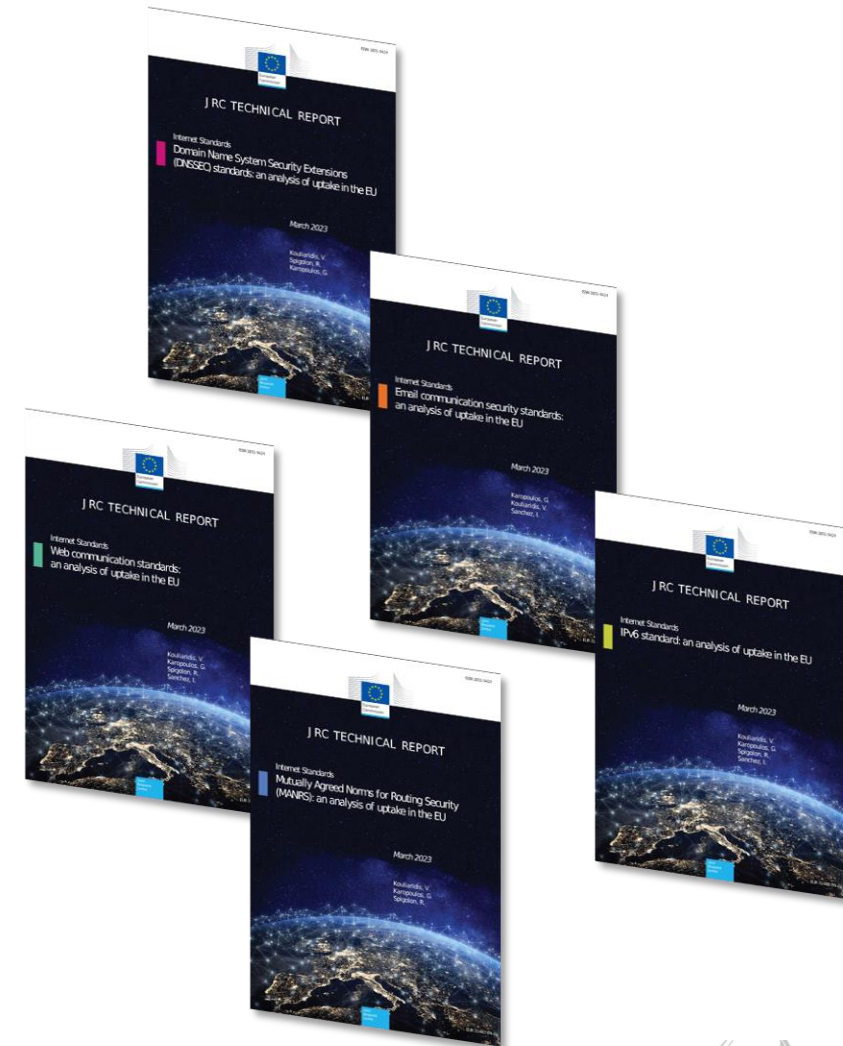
JRC TECHNICAL REPORT

Internet Standards
Domain Name System Security Extensions (DNSSEC) standards: an analysis of uptake in the EU

March 2023

Kouliaridis, V.
Spigolon, R.
Karopoulos, G.

JRC TECHNICAL REPORT

Internet Standards
Email communication security standards: an analysis of uptake in the EU

March 2023

Karopoulos, G.
Kouliaridis, V.
Sanchez, I.

JRC TECHNICAL REPORT

Internet Standards
Web communication standards: an analysis of uptake in the EU

March 2023

Kouliaridis, V.
Karopoulos, G.
Spigolon, R.
Sanchez, I.

JRC TECHNICAL REPORT

Internet Standards
IPv6 standard: an analysis of uptake in the EU

March 2023

Kouliaridis, V.
Karopoulos, G.
Spigolon, R.
Sanchez, I.

JRC TECHNICAL REPORT

Internet Standards
Mutually Agreed Norms for Routing Security (MANRS): an analysis of uptake in the EU

March 2023

Kouliaridis, V.
Karopoulos, G.
Spigolon, R.